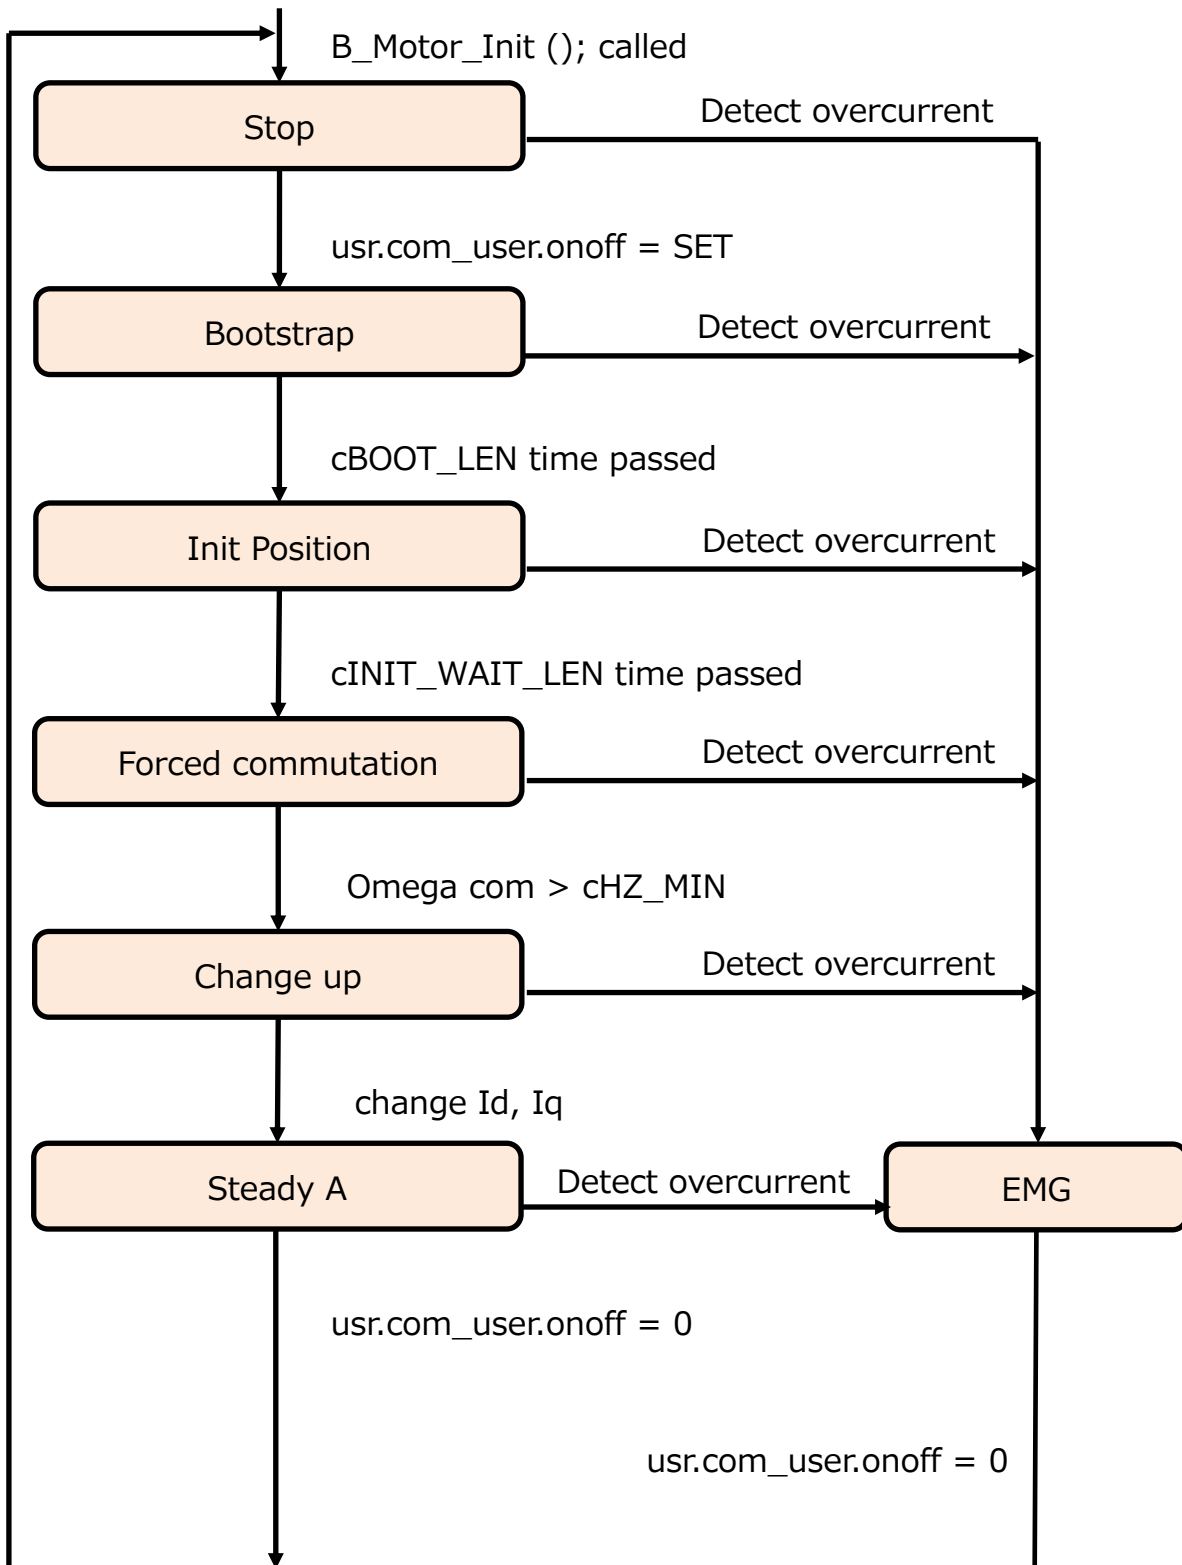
B_Motor_Init (); called

Stop

Detect overcurrent

usr.com_user.onoff = SET

Bootstrap

Detect overcurrent

cBOOT_LEN time passed

Init Position

Detect overcurrent

cINIT_WAIT_LEN time passed

Forced commutation

Detect overcurrent

Omega com > cHZ_MIN

Change up

Detect overcurrent

change Id, Iq

Steady A

Detect overcurrent

EMG

usr.com_user.onoff = 0

usr.com_user.onoff = 0